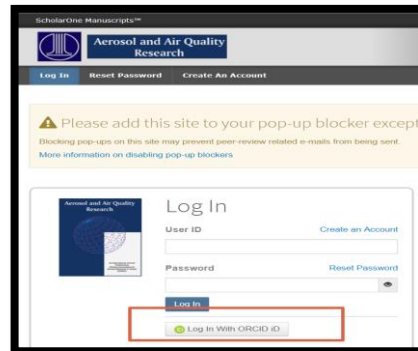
ScholarOne Manuscripts™

Aerosol and Air Quality Research

Log In Reset Password Create An Account

Please add this site to your pop-up blocker except

Blocking pop-ups on this site may prevent peer-review related e-mails from being sent.

More information on disabling pop-up blockers

Aerosol and Air Quality Research

Log In

User ID

Create an Account

Password

Reset Password

Log In

Log In With ORCID iD